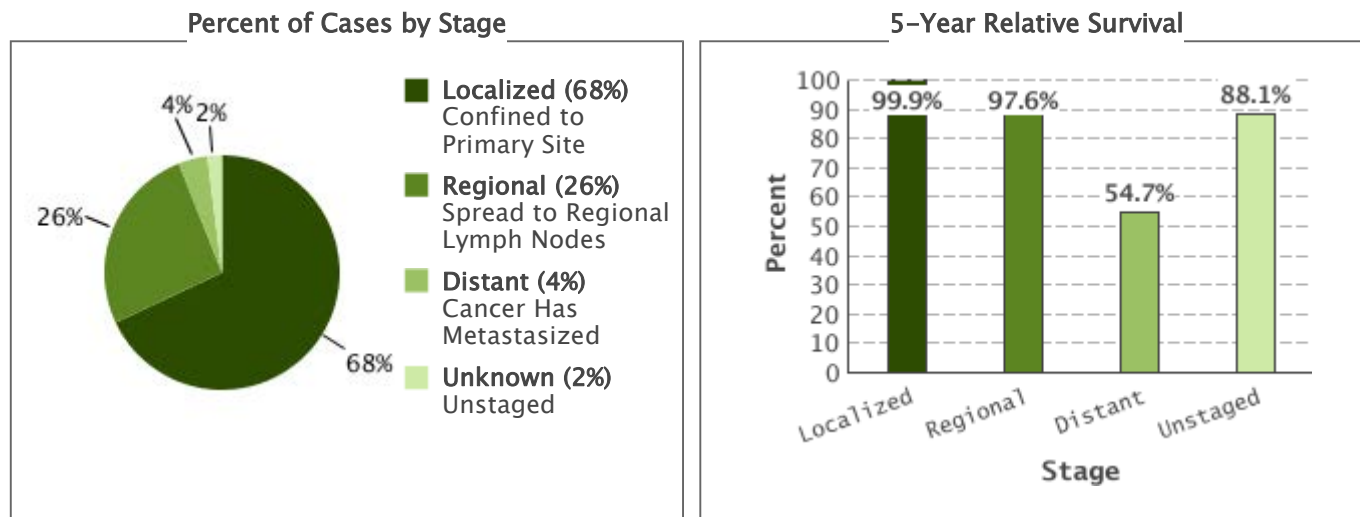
Percent of Cases by Stage

4% 2%
26%
68%

Localized (68%)
Confined to Primary Site

Regional (26%)
Spread to Regional Lymph Nodes

Distant (4%)
Cancer Has Metastasized

Unknown (2%)
Unstaged

5-Year Relative Survival

100
90
80
70
60
50
40
30
20
10
0

Percent

99.9%
97.6%
54.7%
88.1%

Localized
Regional
Distant
Unstaged

Stage